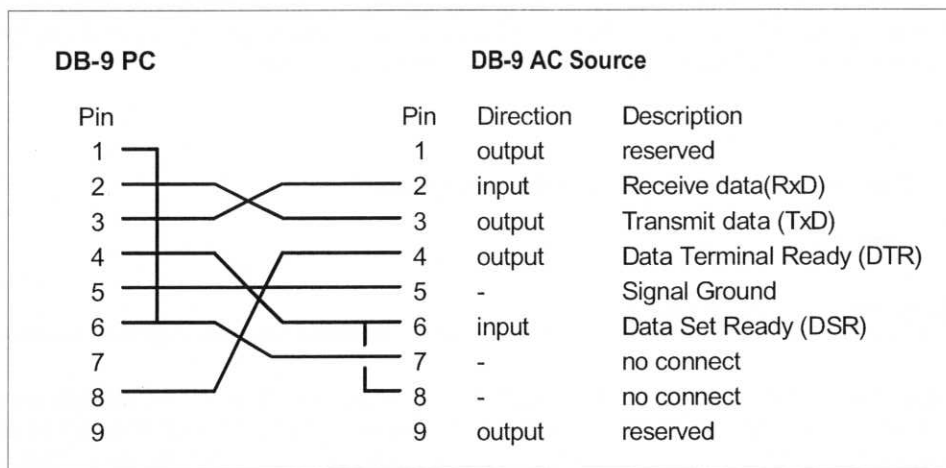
DB-9 PC

Pin
1
2
3
4
5
6
7
8
9

DB-9 AC Source

| Pin | Direction | Description |
|---|---|---|
| 1 | output | reserved |
| 2 | input | Receive data(RxD) |
| 3 | output | Transmit data (TxD) |
| 4 | output | Data Terminal Ready (DTR) |
| 5 | - | Signal Ground |
| 6 | input | Data Set Ready (DSR) |
| 7 | - | no connect |
| 8 | - | no connect |
| 9 | output | reserved |